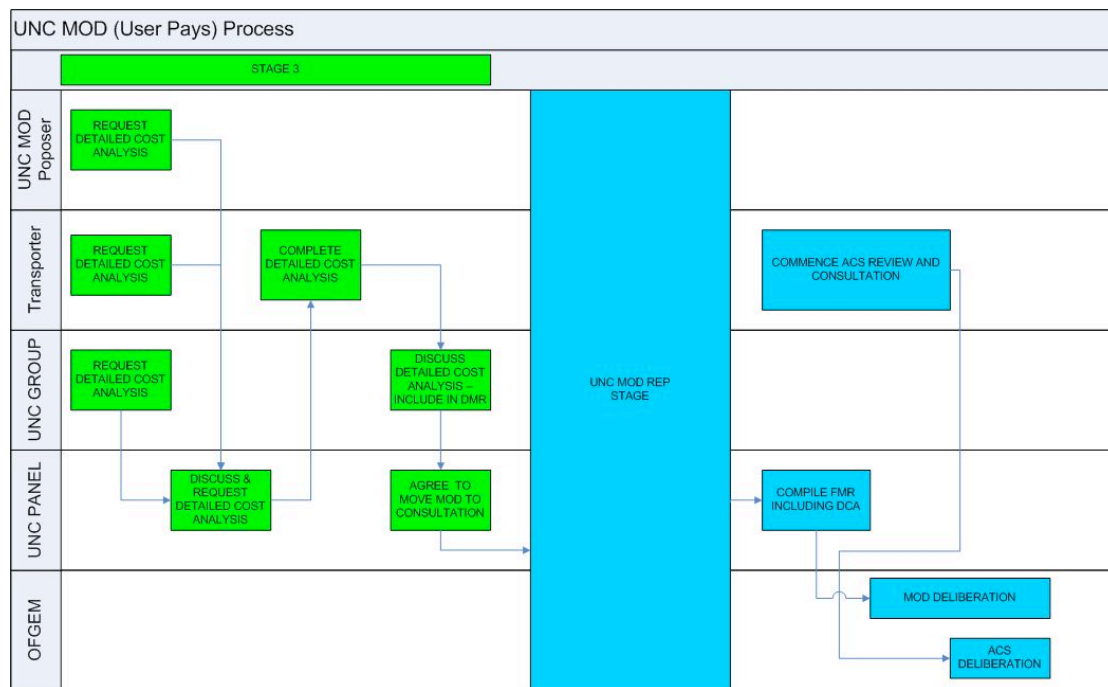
UNC MOD (User Pays) Process

STAGE 3

UNC MOD Poposer

REQUEST DETAILED COST ANALYSIS

Transporter

REQUEST DETAILED COST ANALYSIS

COMPLETE DETAILED COST ANALYSIS

COMMENCE ACS REVIEW AND CONSULTATION

UNC GROUP

REQUEST DETAILED COST ANALYSIS

DISCUSS DETAILED COST ANALYSIS – INCLUDE IN DMR

UNC MOD REP STAGE

UNC PANEL

DISCUSS & REQUEST DETAILED COST ANALYSIS

AGREE TO MOVE MOD TO CONSULTATION

COMPILE FMR INCLUDING DCA

OFGEM

MOD DELIBERATION

ACS DELIBERATION